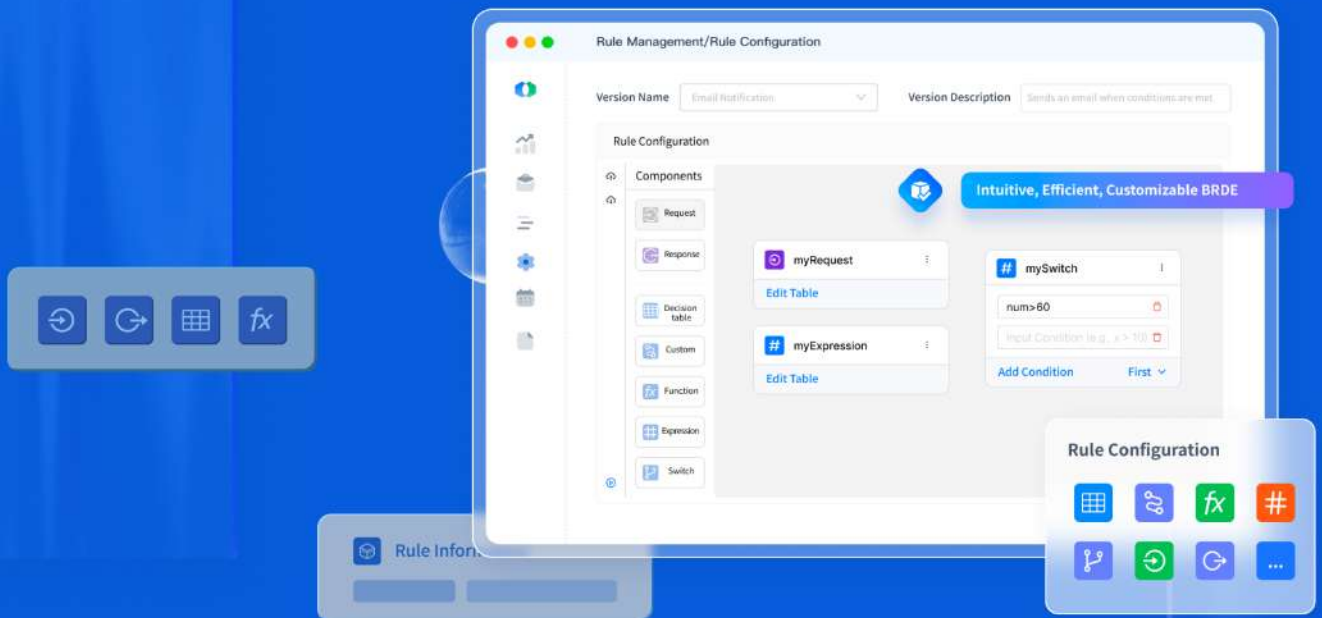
fx

Rule Management/Rule Configuration

Version Name Email Notification

Version Description Sends an email when conditions are met

Rule Configuration

Components

Request

Response

Decision table

Custom

Function

Expression

Switch

Intuitive, Efficient, Customizable BRDE

myRequest

Edit Table

myExpression

Edit Table

mySwitch

num>60

Input Condition (e.g., x > 10)

Add Condition

First

Rule Configuration

fx

#

...

Rule Infor